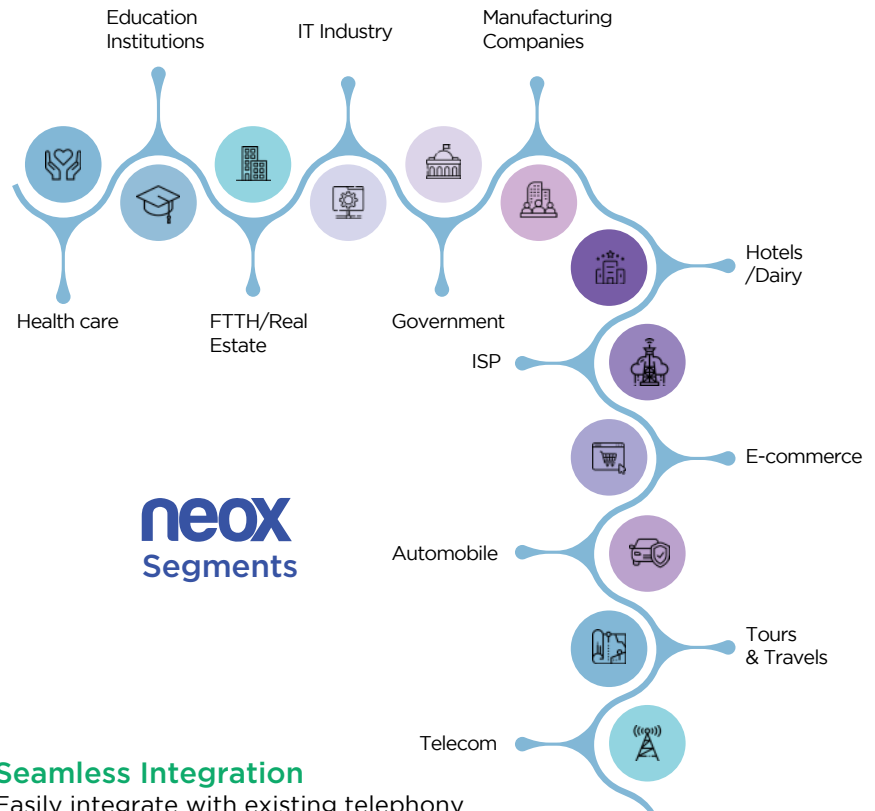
Education Institutions

IT Industry

Manufacturing Companies

Health care

FTTH/Real Estate

Government

Hotels /Dairy

ISP

E-commerce

neox
Segments

Automobile

Tours & Travels

Telecom

Seamless Integration

Easily integrate with existing telephony